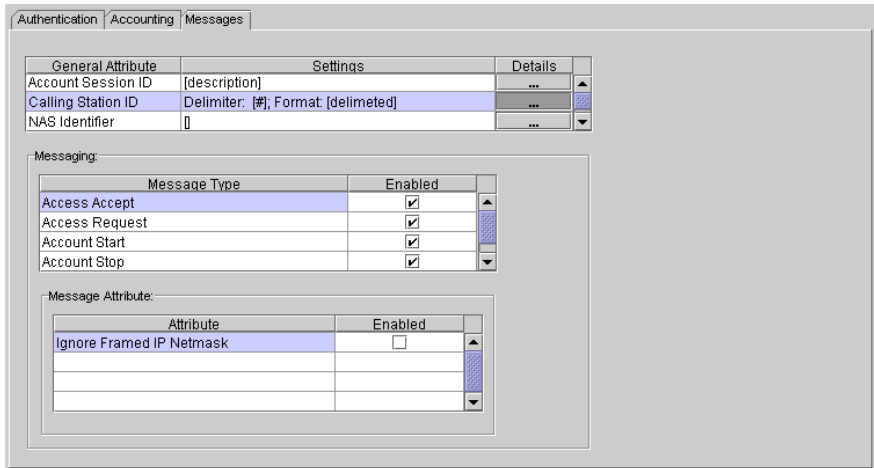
Authentication | Accounting | Messages

| General Attribute | Settings | Details |
|---|---|---|
| Account Session ID | [description] | ... |
| Calling Station ID | Delimiter: [#]; Format: [delimeted] | ... |
| NAS Identifier | [] | ... |

Messaging:

| Message Type | Enabled |
|---|---|
| Access Accept | ✔ |
| Access Request | ✔ |
| Account Start | ✔ |
| Account Stop | ✔ |

Message Attribute:

| Attribute | Enabled |
|---|---|
| Ignore Framed IP Netmask | ☐ |
| | |
| | |
| | |